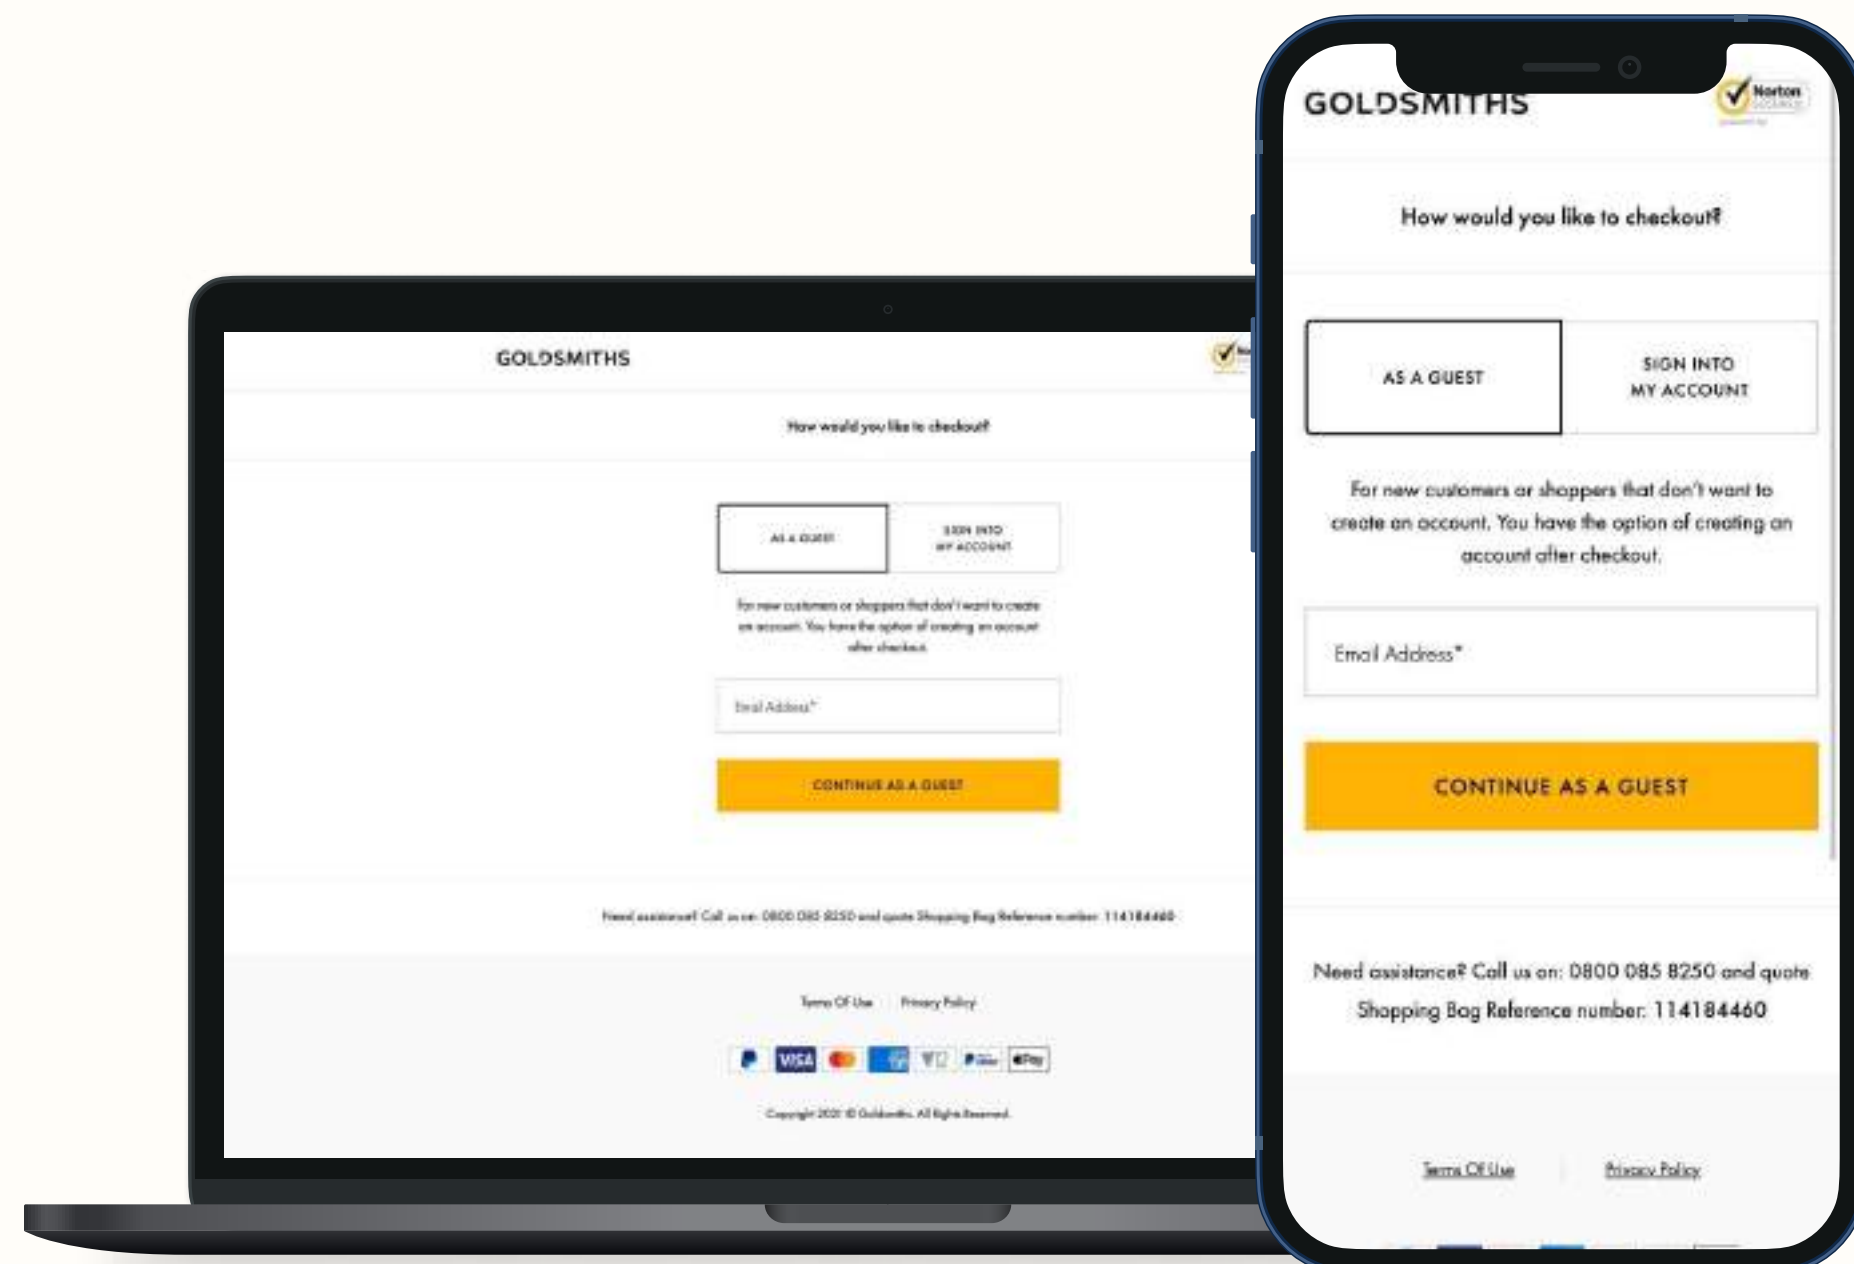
GOLDSMITHS

How would you like to checkout?

AS A GUEST

SIGN INTO MY ACCOUNT

For new customers or shoppers that don't want to create an account. You have the option of creating an account after checkout.

Email Address*

CONTINUE AS A GUEST

Need assistance? Call us on: 0800 085 8250 and quote Shopping Bag Reference number: 114184460

Terms Of Use | Privacy Policy

VISA

Copyright 2021 © Goldsmiths. All Rights Reserved.

GOLDSMITHS

Norton

How would you like to checkout?

AS A GUEST

SIGN INTO MY ACCOUNT

For new customers or shoppers that don't want to create an account. You have the option of creating an account after checkout.

Email Address*

CONTINUE AS A GUEST

Need assistance? Call us on: 0800 085 8250 and quote Shopping Bag Reference number: 114184460

Terms Of Use | Privacy Policy